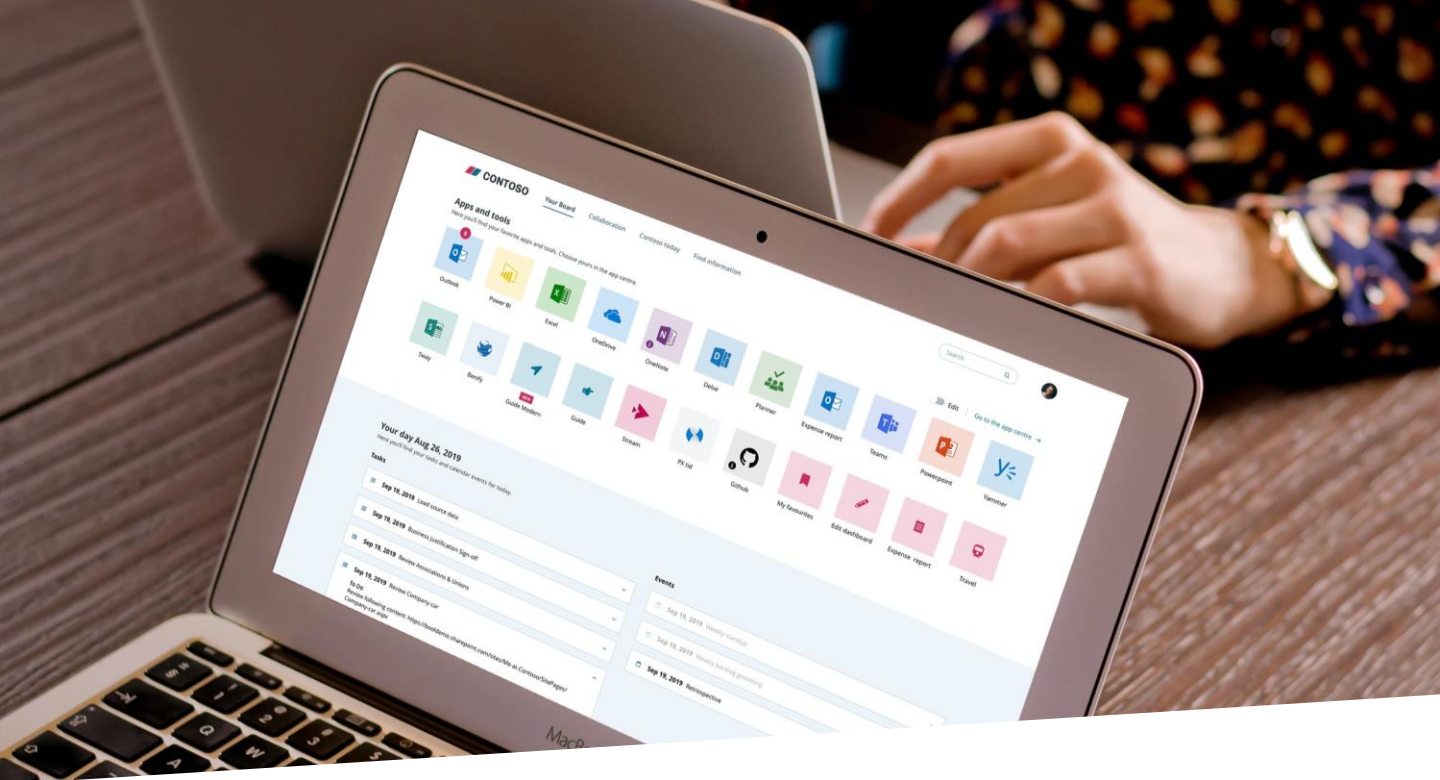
CONTOSO

Your Board
Collaboration
Contoso today
Find information

Apps and tools
Here you'll find your favorite apps and tools. Choose yours in the app centre.

Search

Edit
Go to the app centre →

Outlook
Power BI
Excel
OneDrive
OneNote
Sway
Benify
Guide Modern
Guide
Stream
PX tid
Github
Delve
Planner
Expense report
Teams
Powerpoint
Yammer
My favourites
Edit dashboard
Expense report
Travel

Your day Aug 26, 2019
Here you'll find your tasks and calendar events for today.

Tasks
Sep 19, 2019 Load source data
Sep 19, 2019 Business Justification Sign off
Sep 19, 2019 Review Associations & Unions
Sep 19, 2019 Review Company-car
To Do
Review following content: https://buzidemo.sharepoint.com/sites/Me-at-Contoso/SitePages/Company-car.aspx

Events
Sep 19, 2019 Weekly standup
Sep 19, 2019 Weekly backlog grooming
Sep 19, 2019 Retrospective

MacB